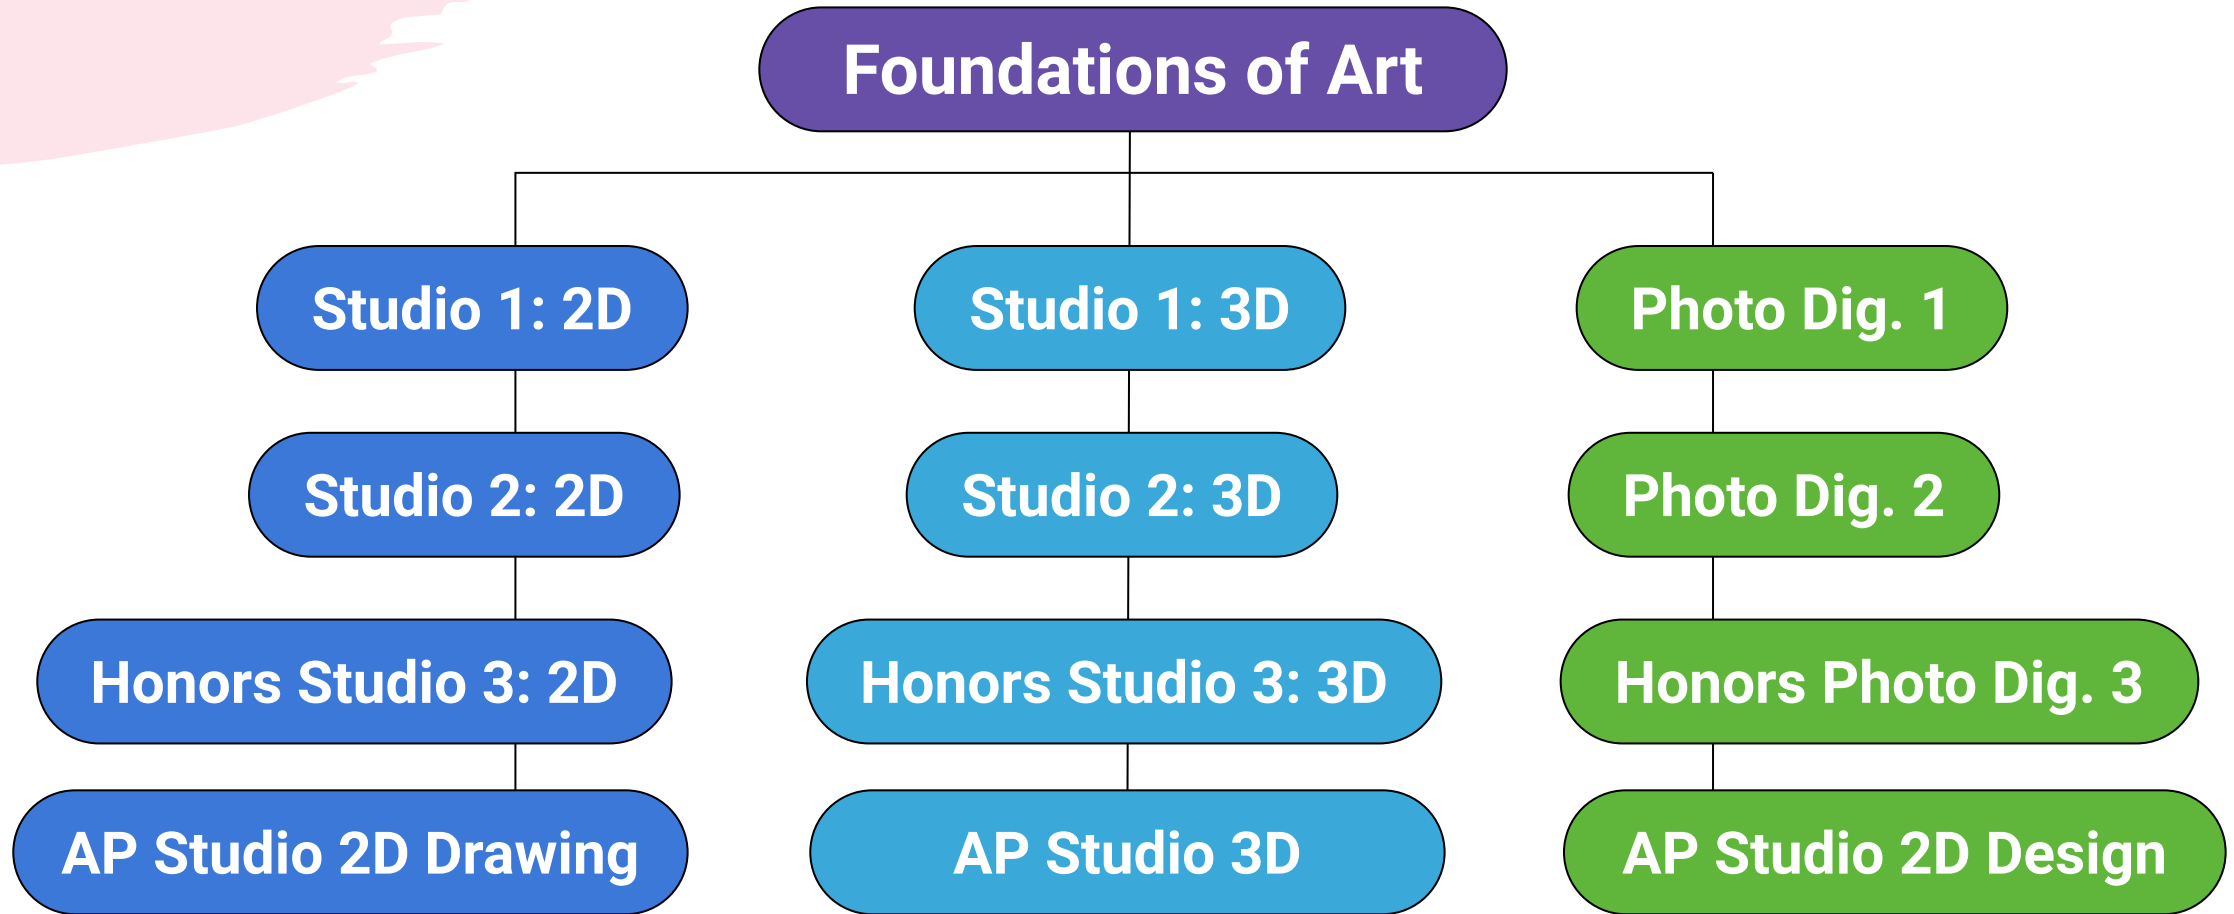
Foundations of Art

Studio 1: 2D
Studio 2: 2D
Honors Studio 3: 2D
AP Studio 2D Drawing

Studio 1: 3D
Studio 2: 3D
Honors Studio 3: 3D
AP Studio 3D

Photo Dig. 1
Photo Dig. 2
Honors Photo Dig. 3
AP Studio 2D Design